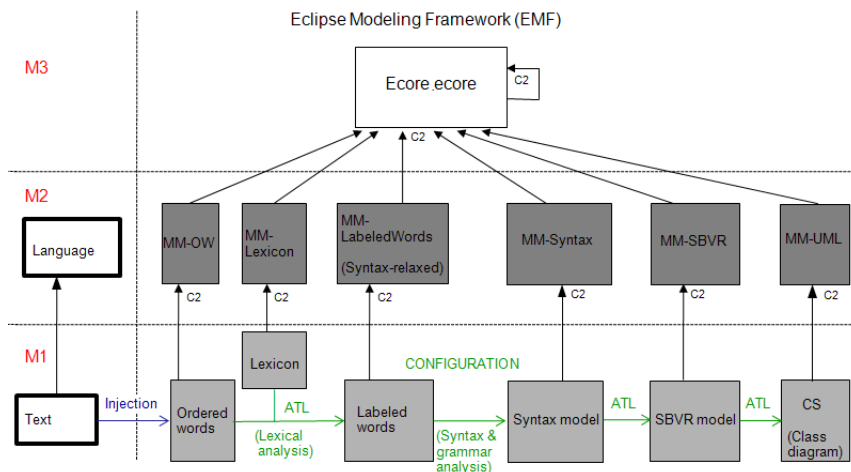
Eclipse Modeling Framework (EMF)

M3

Ecore.ecore

C2

C2

M2

Language

MM-OW

MM-Lexicon

MM-LabeledWords

(Syntax-relaxed)

MM-Syntax

MM-SBVR

MM-UML

C2

C2

C2

C2

C2

C2

M1

Lexicon

CONFIGURATION

Text

Injection

Ordered words

ATL

(Lexical analysis)

Labeled words

(Syntax & grammar analysis)

Syntax model

ATL

SBVR model

ATL

CS

(Class diagram)